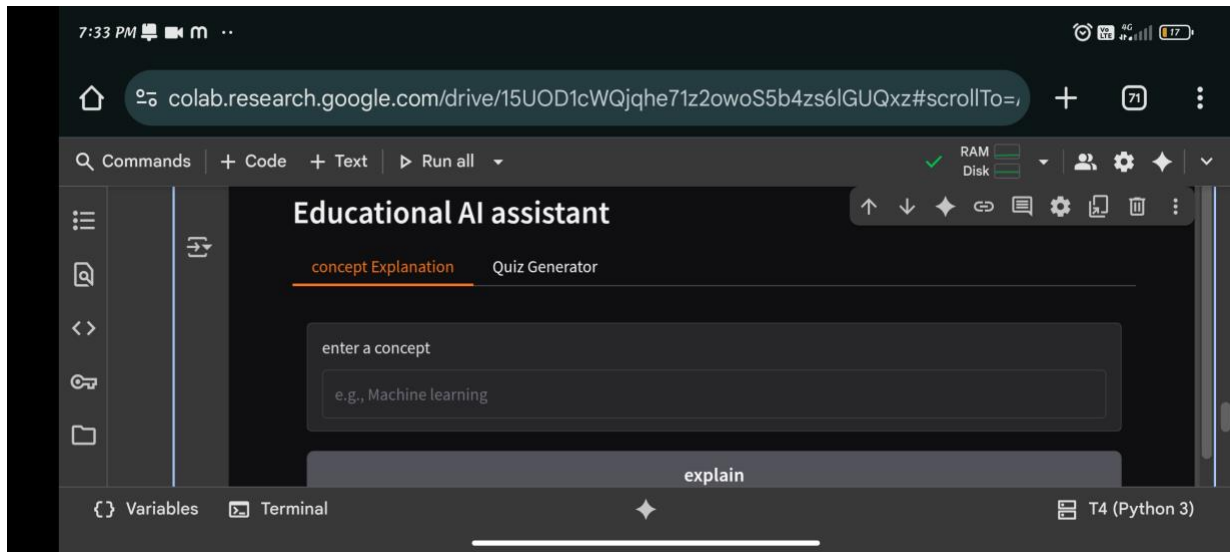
7:33 PM m ··

17

colab.research.google.com/drive/15UOD1cWQjqhe71z2owoS5b4zs6lGUQxz#scrollTo=

71

Commands + Code + Text Run all

RAM
Disk

Educational AI assistant

concept Explanation Quiz Generator

enter a concept

e.g., Machine learning

explain

{} Variables Terminal

T4 (Python 3)